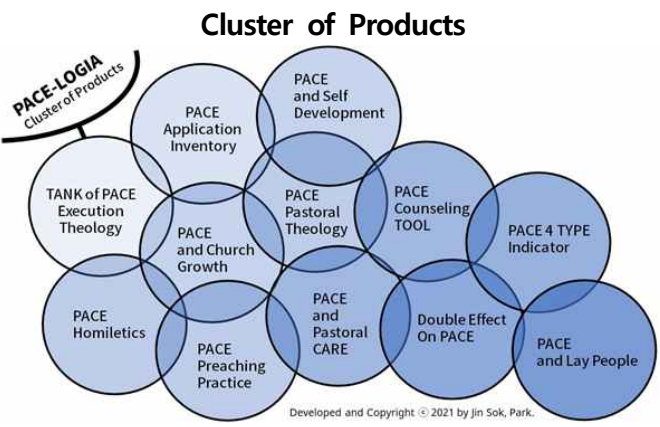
Cluster of Products

PACE-LOGIA
Cluster of Products

PACE Application Inventory

PACE and Self Development

TANK of PACE Execution Theology

PACE Pastoral Theology

PACE Counseling TOOL

PACE 4 TYPE Indicator

PACE and Church Growth

PACE Homiletics

PACE and Pastoral CARE

Double Effect On PACE

PACE and Lay People

PACE Preaching Practice

Developed and Copyright © 2021 by Jin Sok, Park.